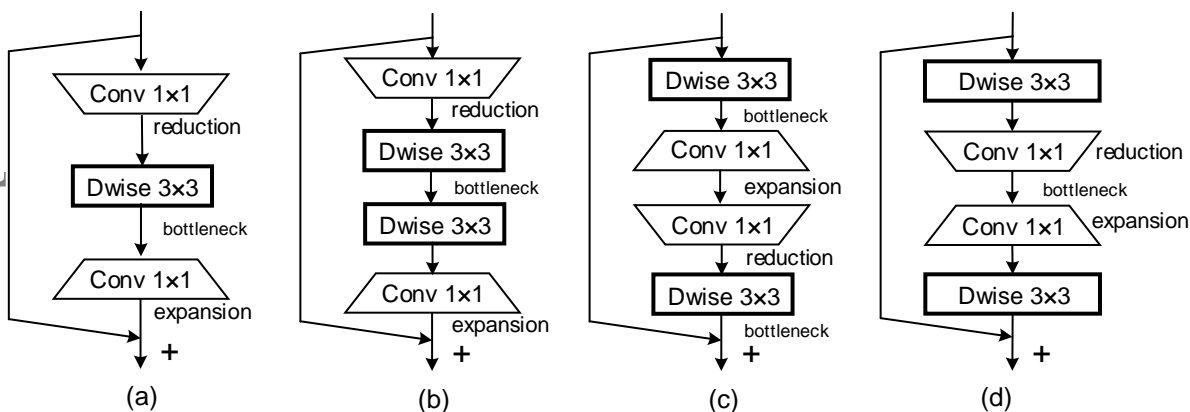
Conv 1×1
reduction
Dwise 3×3
bottleneck
Conv 1×1
expansion
+
(a)

Conv 1×1
reduction
Dwise 3×3
bottleneck
Dwise 3×3
Conv 1×1
expansion
+
(b)

Dwise 3×3
bottleneck
Conv 1×1
expansion
Conv 1×1
reduction
Dwise 3×3
bottleneck
+
(c)

Dwise 3×3
Conv 1×1
reduction
bottleneck
Conv 1×1
expansion
Dwise 3×3
+
(d)